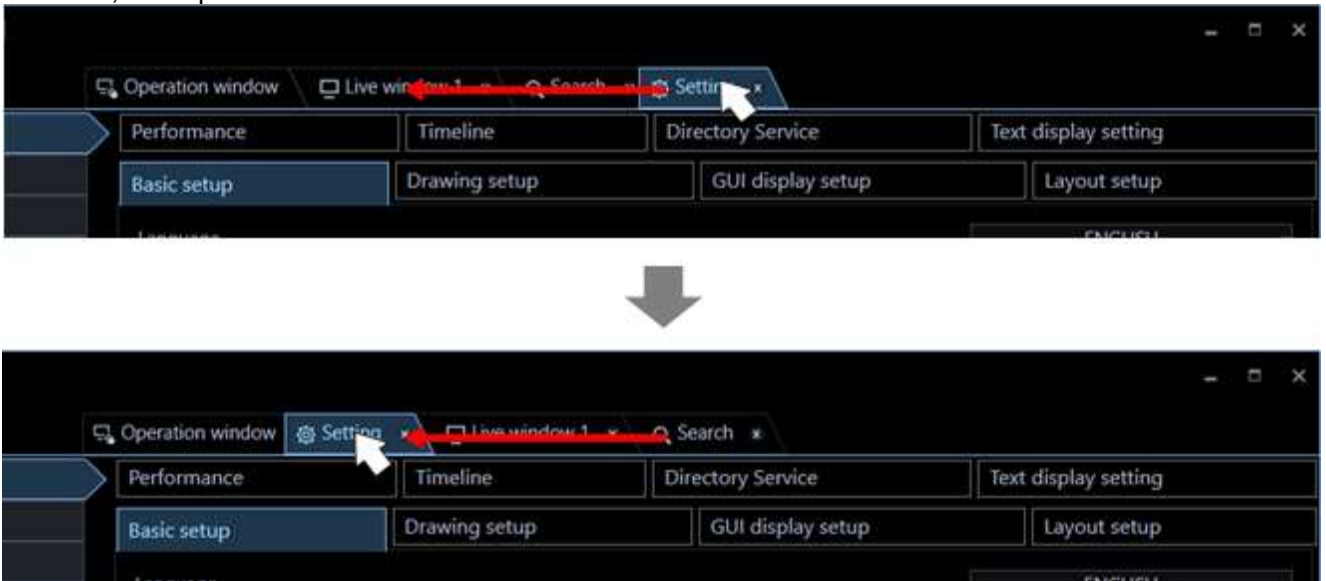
Operation window
Live win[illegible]
Search
Settir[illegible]

Performance
Timeline
Directory Service
Text display setting
Basic setup
Drawing setup
GUI display setup
Layout setup

Operation window
Setting
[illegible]
Search

Performance
Timeline
Directory Service
Text display setting
Basic setup
Drawing setup
GUI display setup
Layout setup